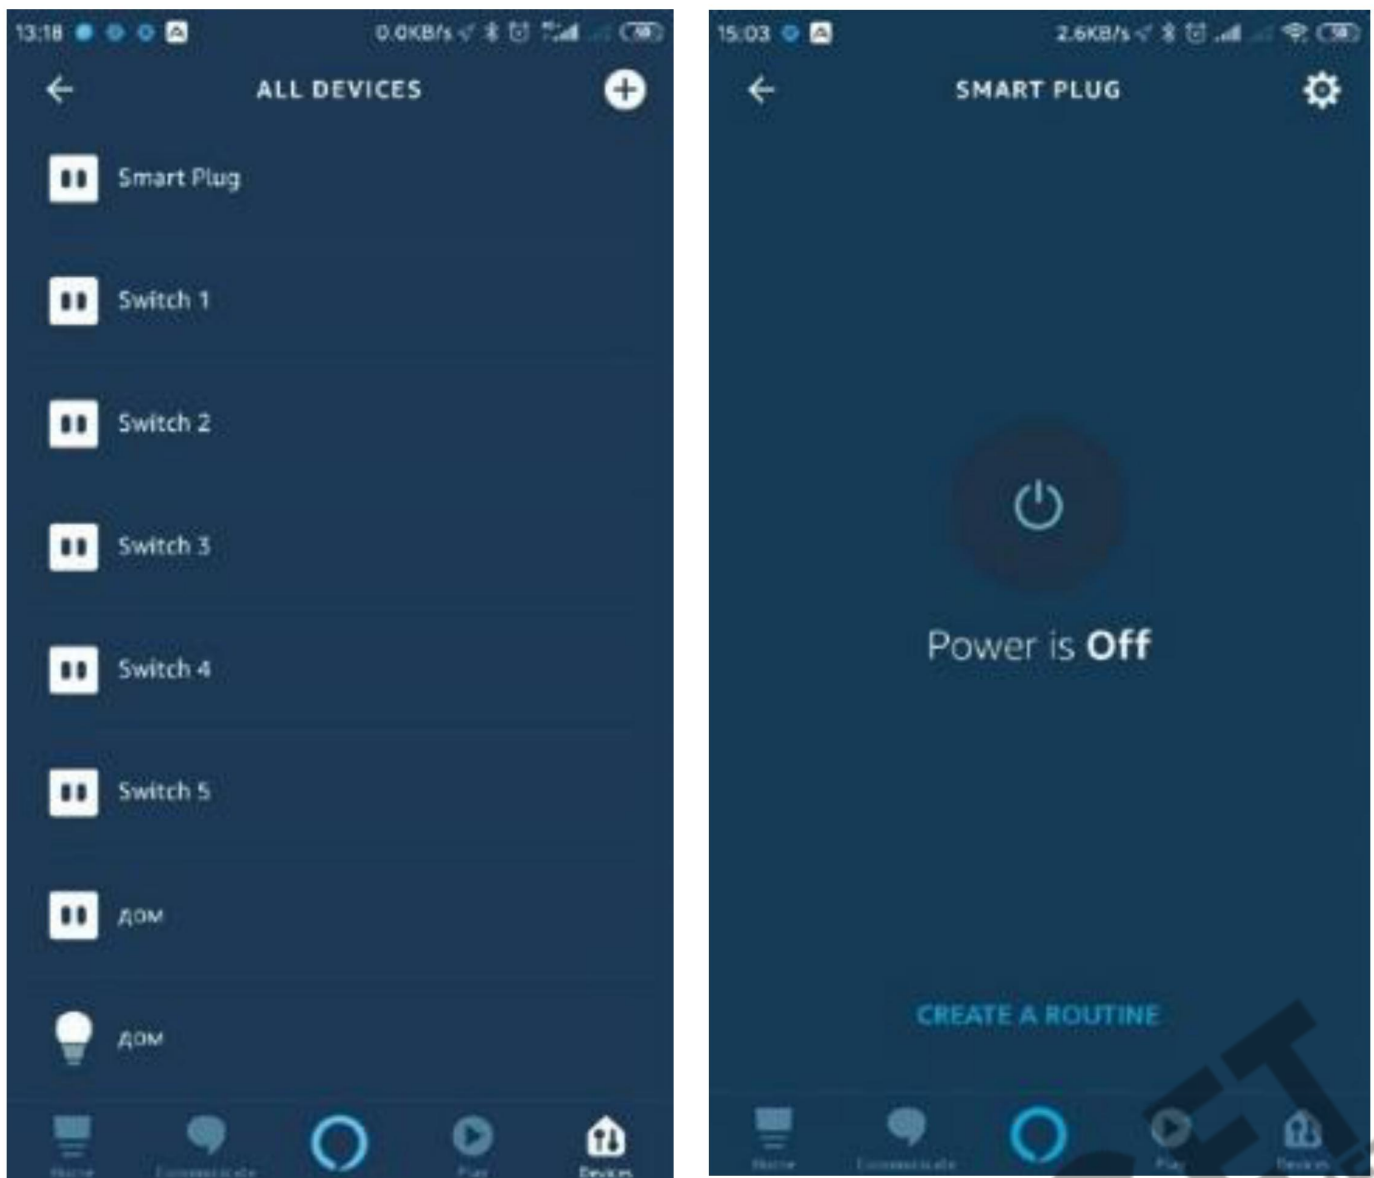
13:18 0.0KB/s

ALL DEVICES

Smart Plug

Switch 1

Switch 2

Switch 3

Switch 4

Switch 5

дом

дом

Home Communicate Play Devices

15:03 2.6KB/s

SMART PLUG

Power is Off

CREATE A ROUTINE

Home Communicate Play Devices